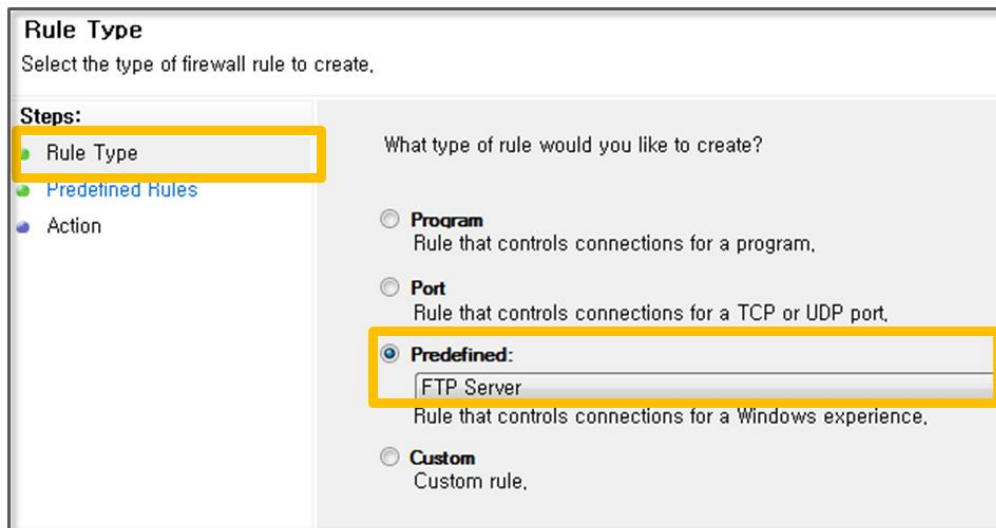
Rule Type
Select the type of firewall rule to create.

Steps:
Rule Type
Predefined Rules
Action

What type of rule would you like to create?

Program
Rule that controls connections for a program.

Port
Rule that controls connections for a TCP or UDP port.

Predefined:
FTP Server
Rule that controls connections for a Windows experience.

Custom
Custom rule.